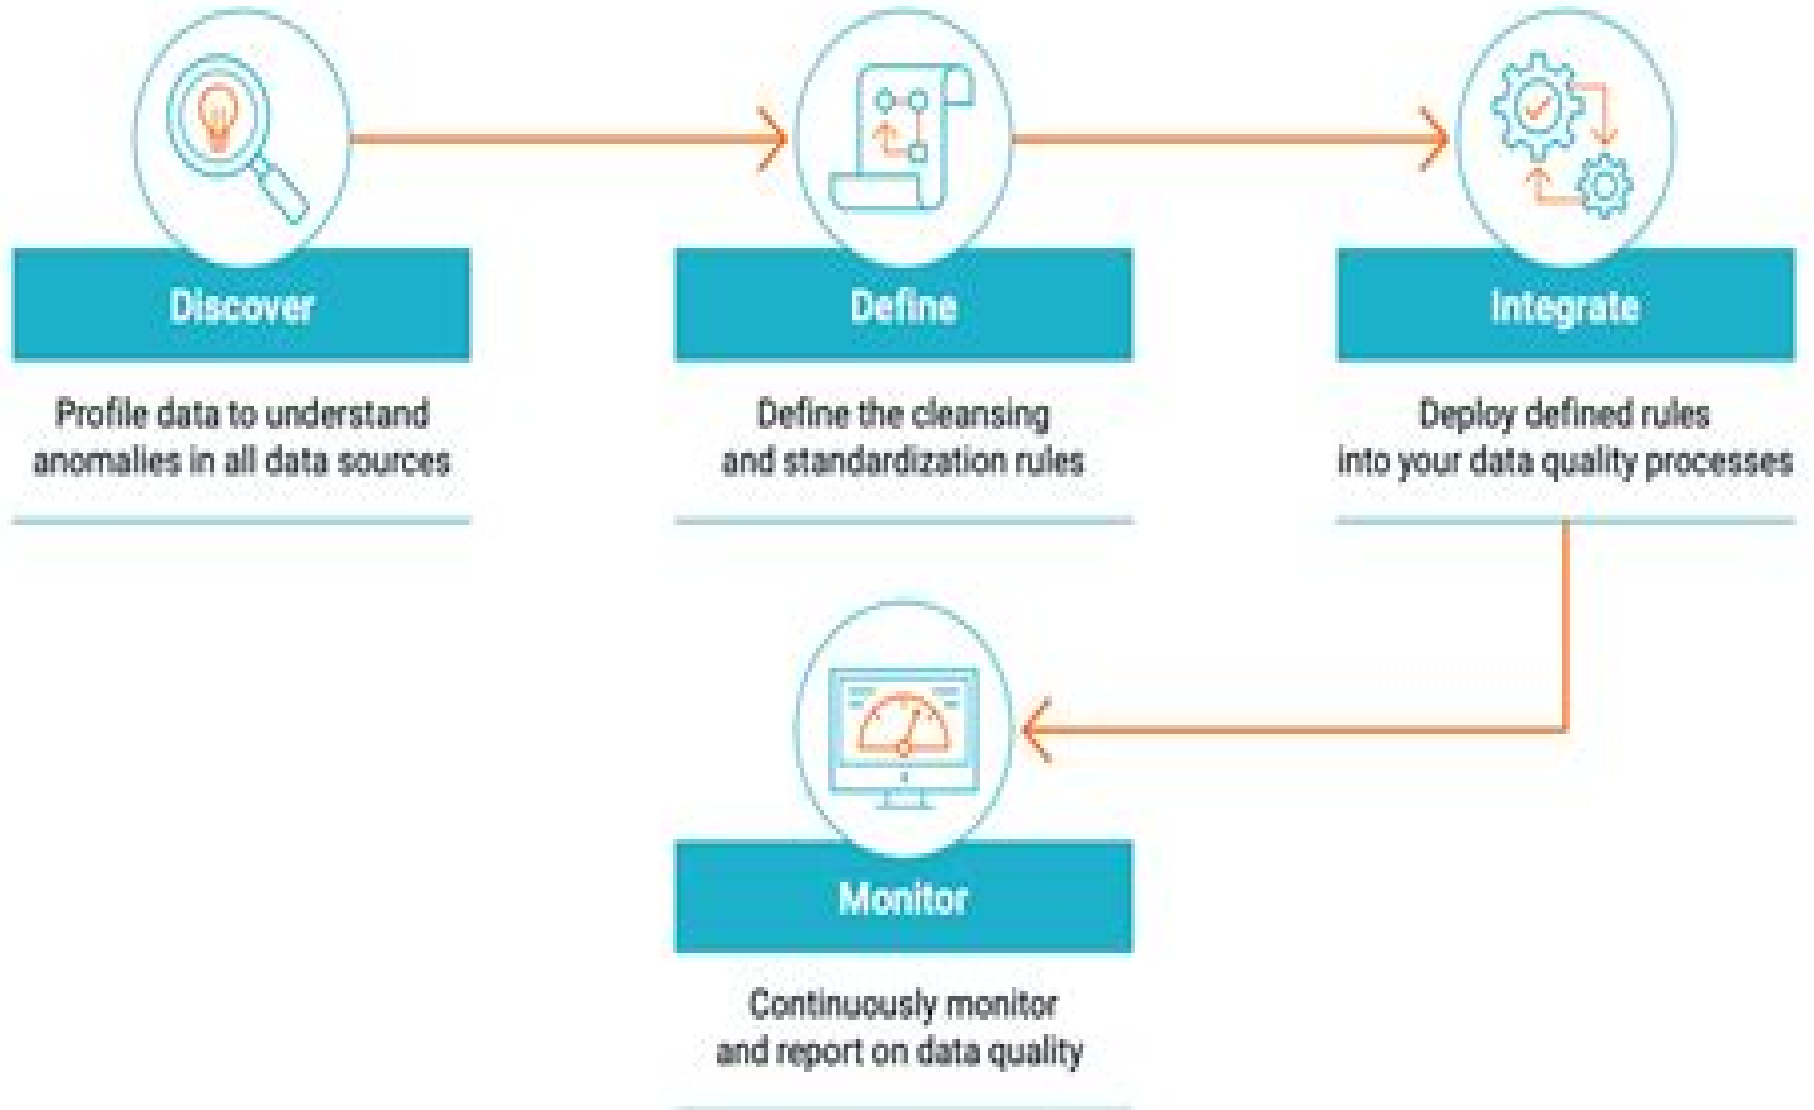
Discover

Profile data to understand anomalies in all data sources

Define

Define the cleansing and standardization rules

Integrate

Deploy defined rules into your data quality processes

Monitor

Continuously monitor and report on data quality